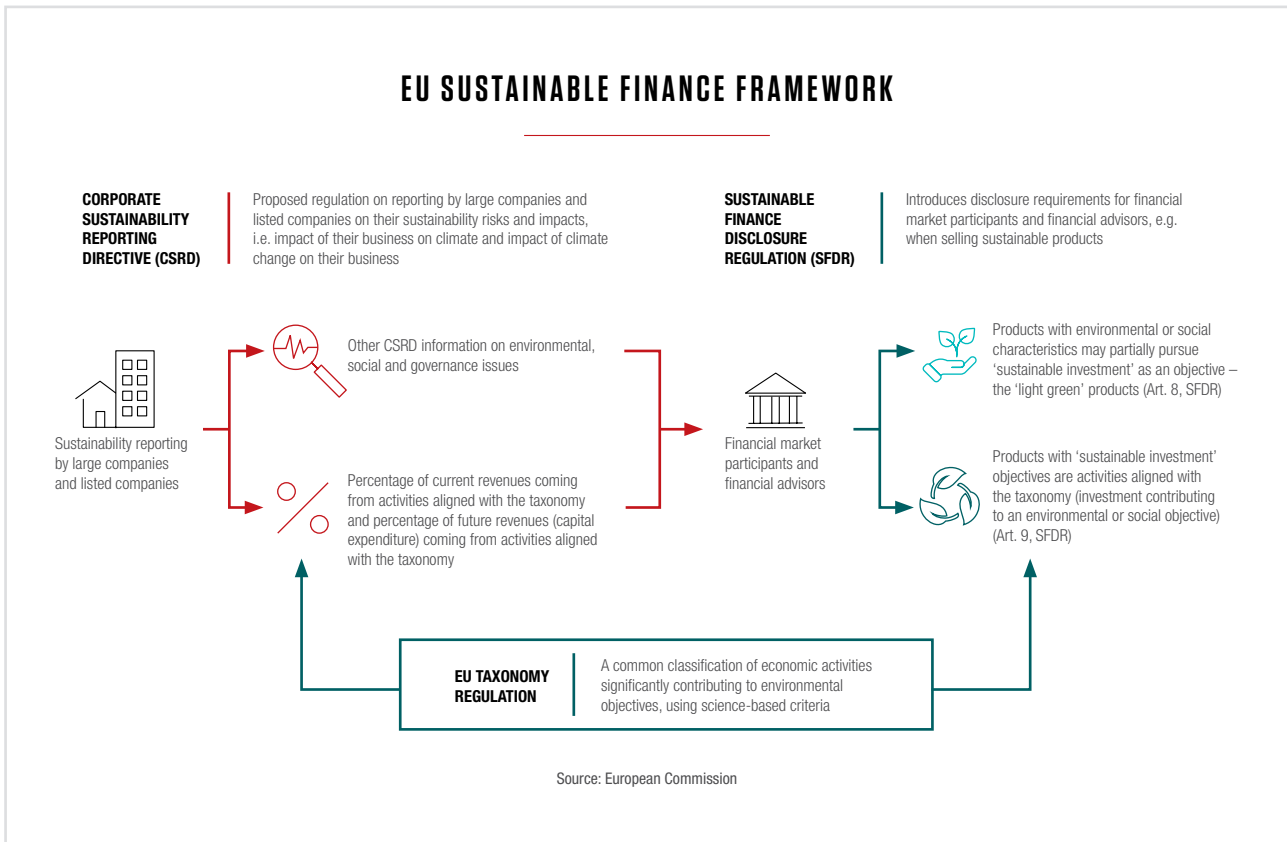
EU SUSTAINABLE FINANCE FRAMEWORK

CORPORATE SUSTAINABILITY REPORTING DIRECTIVE (CSRD)

Proposed regulation on reporting by large companies and listed companies on their sustainability risks and impacts, i.e. impact of their business on climate and impact of climate change on their business

SUSTAINABLE FINANCE DISCLOSURE REGULATION (SFDR)

Introduces disclosure requirements for financial market participants and financial advisors, e.g. when selling sustainable products

Sustainability reporting by large companies and listed companies

Other CSRD information on environmental, social and governance issues

Percentage of current revenues coming from activities aligned with the taxonomy and percentage of future revenues (capital expenditure) coming from activities aligned with the taxonomy

Financial market participants and financial advisors

Products with environmental or social characteristics may partially pursue 'sustainable investment' as an objective – the 'light green' products (Art. 8, SFDR)

Products with 'sustainable investment' objectives are activities aligned with the taxonomy (investment contributing to an environmental or social objective) (Art. 9, SFDR)

EU TAXONOMY REGULATION

A common classification of economic activities significantly contributing to environmental objectives, using science-based criteria

Source: European Commission